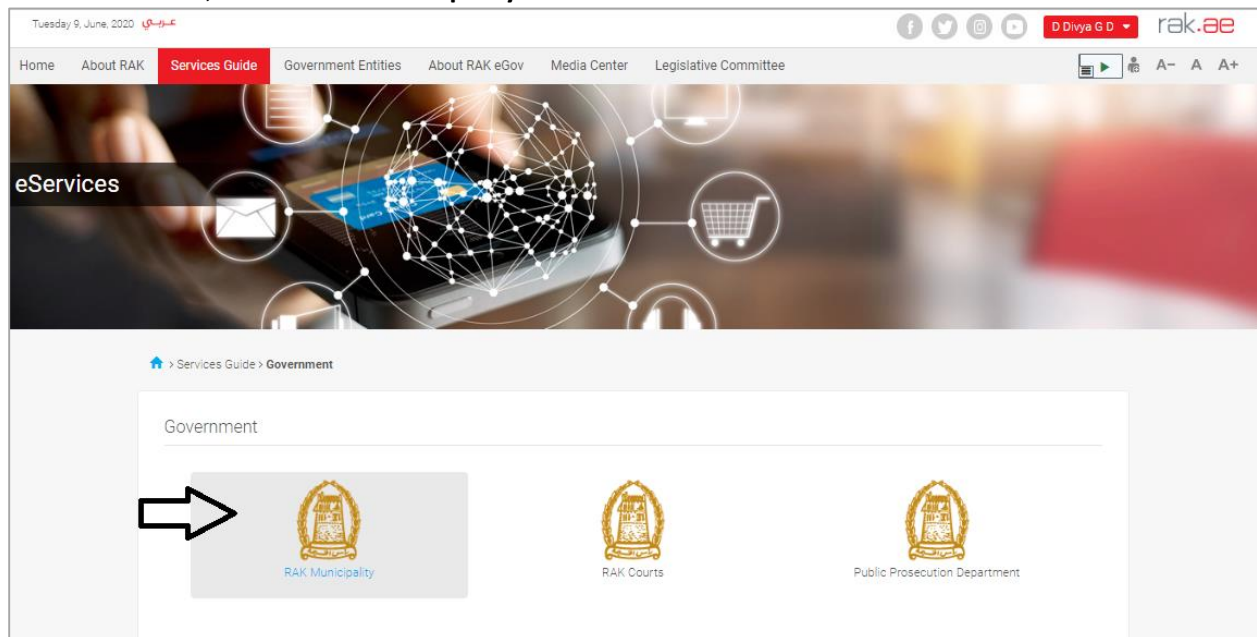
Tuesday 9, June, 2020 عربي

D Divya G D rak.ae

Home About RAK Services Guide Government Entities About RAK eGov Media Center Legislative Committee

A− A A+

eServices

> Services Guide > Government

Government

RAK Municipality

RAK Courts

Public Prosecution Department